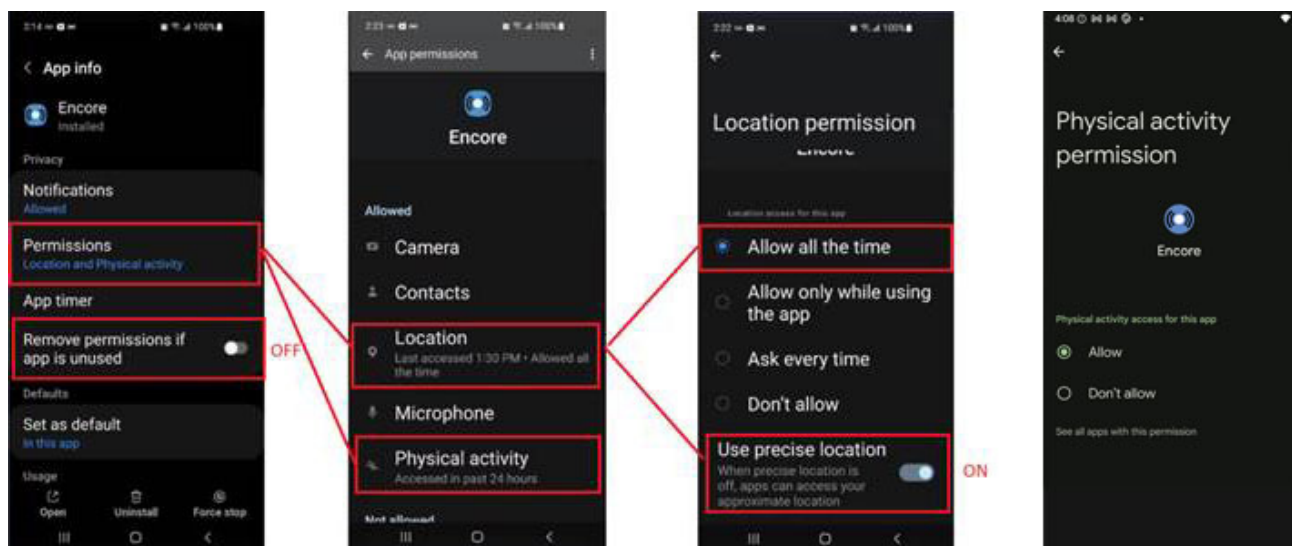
2:14 100%

App info

Encore
Installed

Privacy

Notifications
Allowed

Permissions
Location and Physical activity

App timer

Remove permissions if app is unused

OFF

Defaults

Set as default
In this app

Usage

Open Uninstall Force stop

2:23 100%

App permissions

Encore

Allowed

Camera

Contacts

Location
Last accessed 1:30 PM • Allowed all the time

Microphone

Physical activity
Accessed in past 24 hours

Not allowed

2:22 100%

Location permission

Encore

Location access for this app

Allow all the time

Allow only while using the app

Ask every time

Don't allow

Use precise location
When precise location is off, apps can access your approximate location

ON

4:08

Physical activity permission

Encore

Physical activity access for this app

Allow

Don't allow

See all apps with this permission